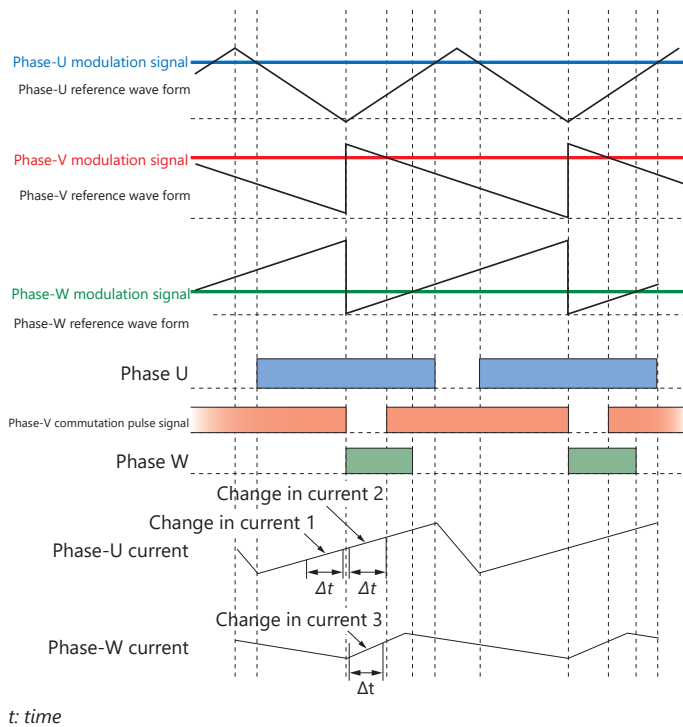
Phase-U modulation signal
Phase-U reference wave form

Phase-V modulation signal
Phase-V reference wave form

Phase-W modulation signal
Phase-W reference wave form

Phase U

Phase-V commutation pulse signal

Phase W

Change in current 2
Change in current 1
Phase-U current
$\Delta t$
$\Delta t$

Change in current 3
Phase-W current
$\Delta t$

t: time